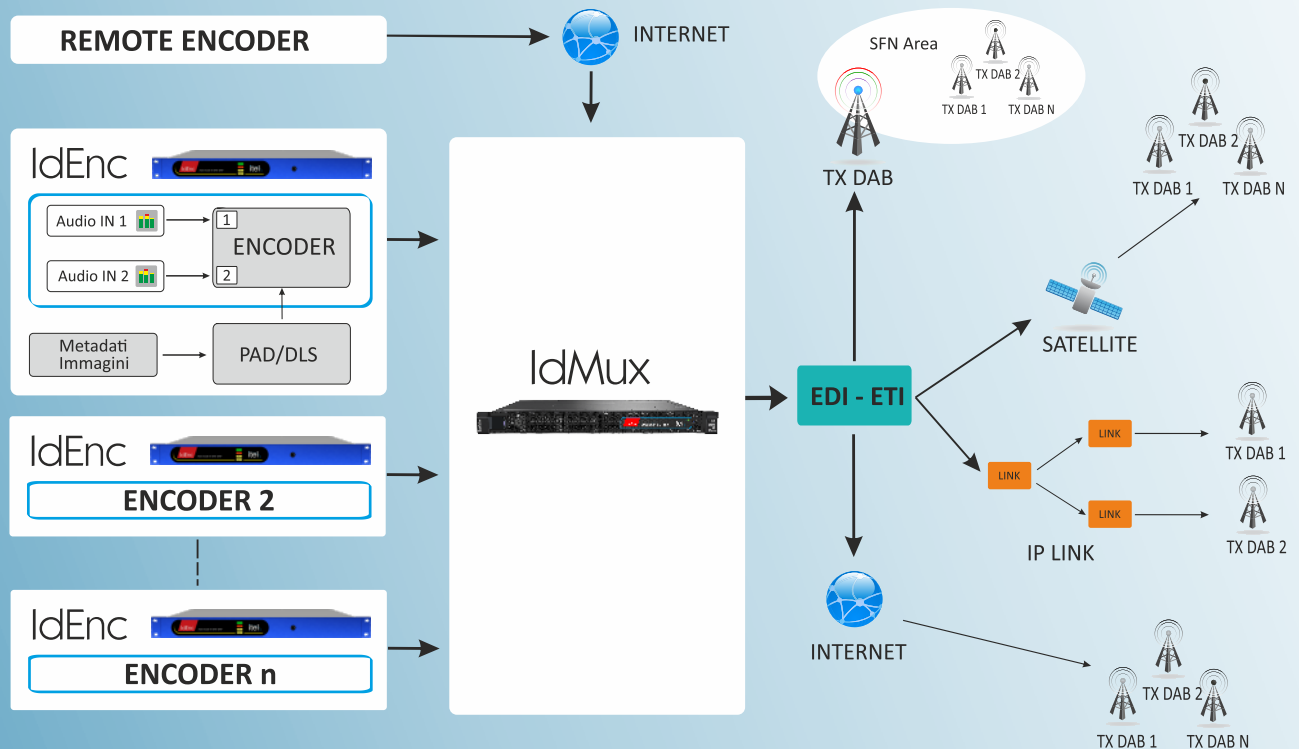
REMOTE ENCODER

INTERNET

SFN Area

TX DAB 2

TX DAB 1

TX DAB N

TX DAB

TX DAB 2

TX DAB 1

TX DAB N

IdEnc

Audio IN 1

Audio IN 2

1

2

ENCODER

Metadati Immagini

PAD/DLS

IdMux

EDI - ETI

SATELLITE

LINK

LINK

LINK

TX DAB 1

TX DAB 2

IP LINK

IdEnc

ENCODER 2

IdEnc

ENCODER n

INTERNET

TX DAB 2

TX DAB 1

TX DAB N